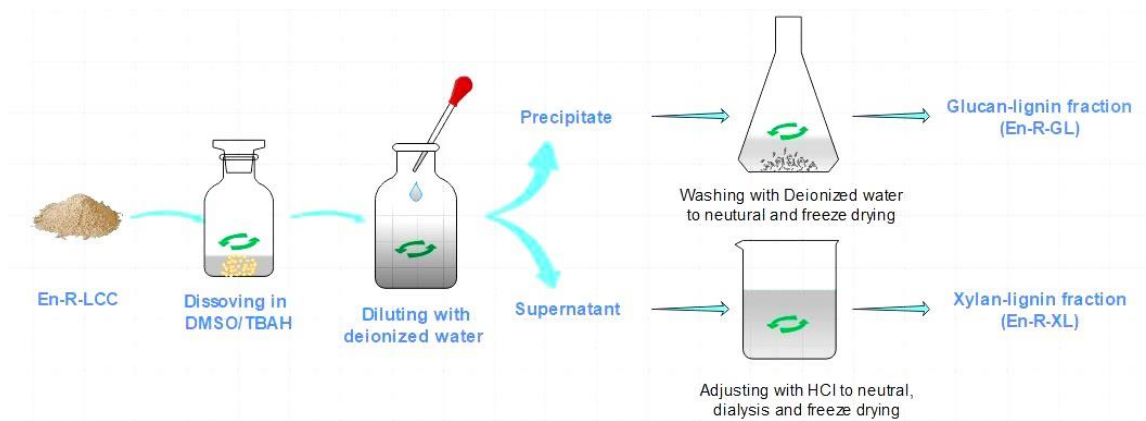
En-R-LCC

Dissoving in DMSO/TBAH

Diluting with deionized water

Precipitate

Supernatant

Washing with Deionized water to neutural and freeze drying

Adjusting with HCl to neutral, dialysis and freeze drying

Glucan-lignin fraction (En-R-GL)

Xylan-lignin fraction (En-R-XL)